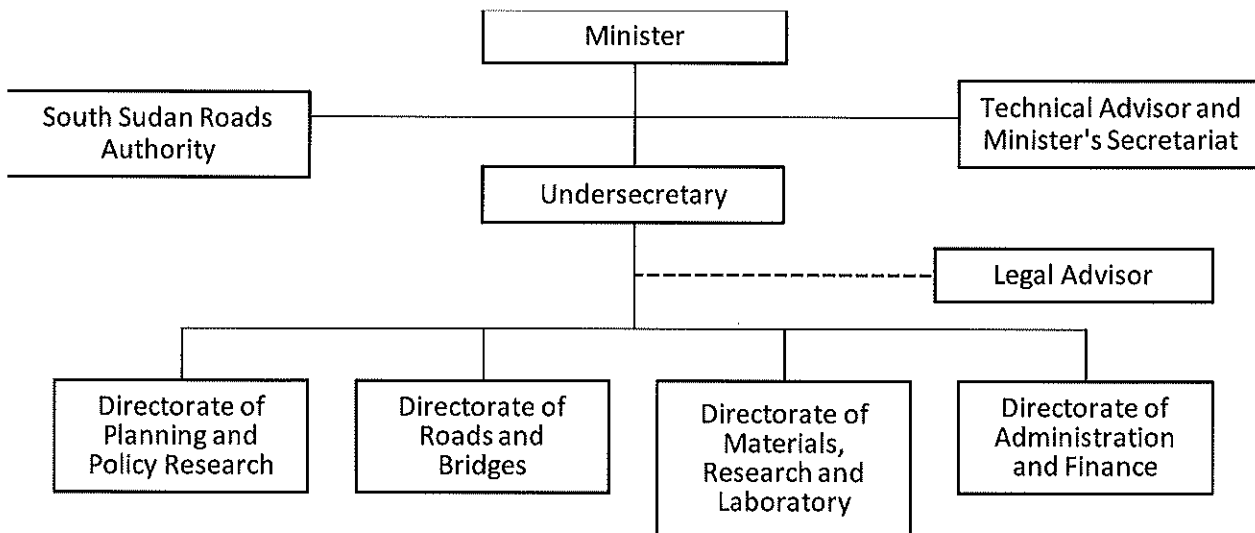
Minister

South Sudan Roads Authority

Technical Advisor and Minister's Secretariat

Undersecretary

Legal Advisor

Directorate of Planning and Policy Research

Directorate of Roads and Bridges

Directorate of Materials, Research and Laboratory

Directorate of Administration and Finance